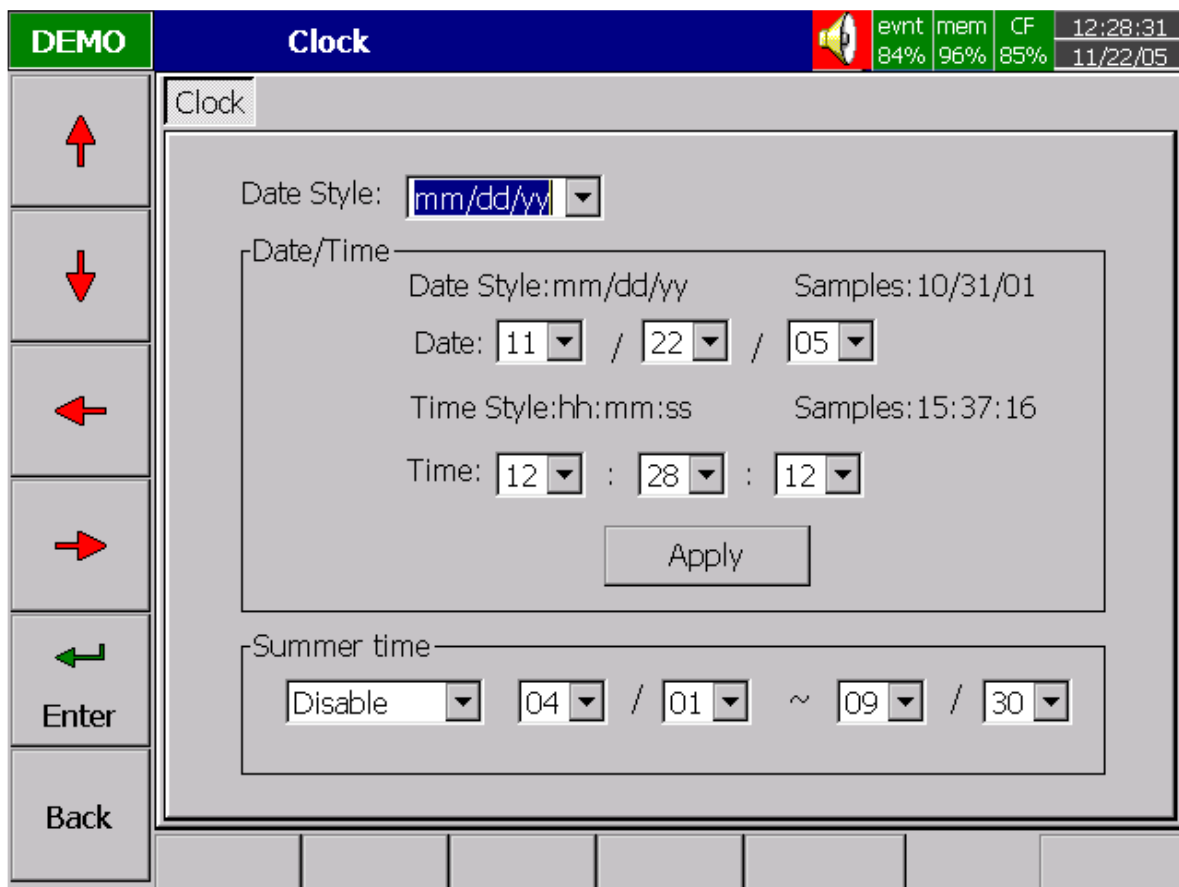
DEMO

Clock

evnt 84%

mem 96%

CF 85%

12:28:31
11/22/05

Enter

Back

Clock

Date Style: mm/dd/yy

Date/Time

Date Style:mm/dd/yy Samples:10/31/01

Date: 11 / 22 / 05

Time Style:hh:mm:ss Samples:15:37:16

Time: 12 : 28 : 12

Apply

Summer time

Disable 04 / 01 ~ 09 / 30